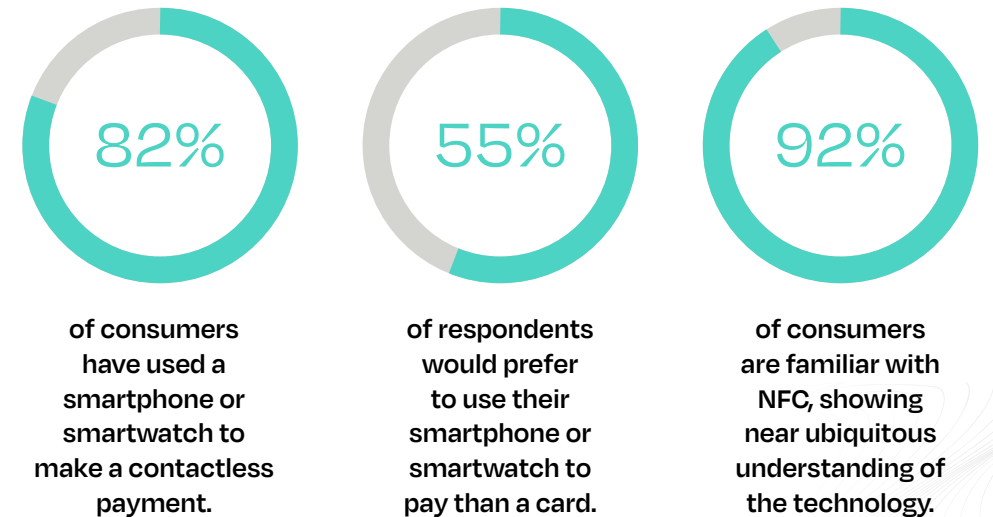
82%

of consumers have used a smartphone or smartwatch to make a contactless payment.

55%

of respondents would prefer to use their smartphone or smartwatch to pay than a card.

92%

of consumers are familiar with NFC, showing near ubiquitous understanding of the technology.